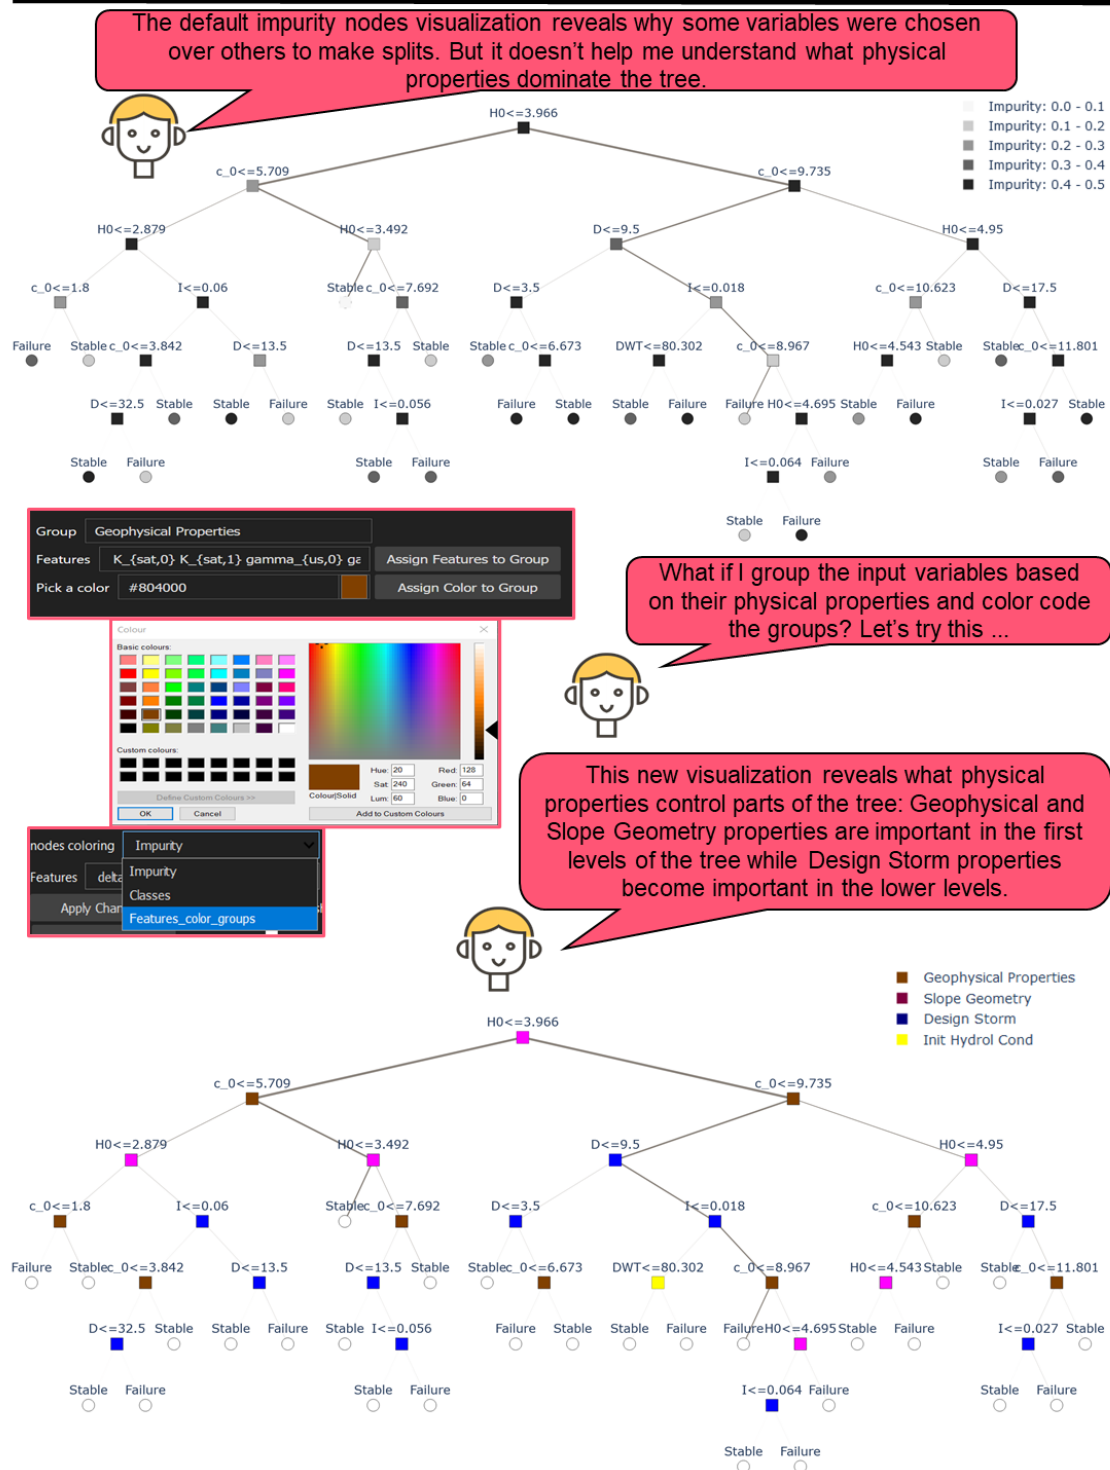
The default impurity nodes visualization reveals why some variables were chosen over others to make splits. But it doesn't help me understand what physical properties dominate the tree.

Impurity: 0.0 - 0.1
Impurity: 0.1 - 0.2
Impurity: 0.2 - 0.3
Impurity: 0.3 - 0.4
Impurity: 0.4 - 0.5

H0<=3.966
c_0<=5.709
c_0<=9.735
H0<=2.879
H0<=3.492
D<=9.5
H0<=4.95
c_0<=1.8
I<=0.06
Stable c_0<=7.692
D<=3.5
I<=0.018
c_0<=10.623
D<=17.5
Failure
Stable c_0<=3.842
D<=13.5
D<=13.5
Stable
Stable c_0<=6.673
DWT<=80.302
c_0<=8.967
H0<=4.543 Stable
Stable c_0<=11.801
D<=32.5
Stable
Stable
Failure
Stable
I<=0.056
Failure
Stable
Stable
Failure
Failure H0<=4.695
Stable
Failure
I<=0.027
Stable
Stable
Failure
Stable
Failure
I<=0.064
Failure
Stable
Failure
Stable
Failure

Group
Geophysical Properties
Features
K_{sat,0} K_{sat,1} gamma_{us,0} ga
Assign Features to Group
Pick a color
#804000
Assign Color to Group

Colour
Basic colours:
Custom colours:
Define Custom Colours >>
OK
Cancel
Colour|Solid
Hue: 20
Sat: 240
Lum: 60
Red: 128
Green: 64
Blue: 0
Add to Custom Colours

nodes coloring
Impurity
Features
delta
Impurity
Classes
Apply Chan
Features_color_groups

What if I group the input variables based on their physical properties and color code the groups? Let's try this ...

This new visualization reveals what physical properties control parts of the tree: Geophysical and Slope Geometry properties are important in the first levels of the tree while Design Storm properties become important in the lower levels.

Geophysical Properties
Slope Geometry
Design Storm
Init Hydrol Cond

H0<=3.966
c_0<=5.709
c_0<=9.735
H0<=2.879
H0<=3.492
D<=9.5
H0<=4.95
c_0<=1.8
I<=0.06
Stable c_0<=7.692
D<=3.5
I<=0.018
c_0<=10.623
D<=17.5
Failure
Stable c_0<=3.842
D<=13.5
D<=13.5
Stable
Stable c_0<=6.673
DWT<=80.302
c_0<=8.967
H0<=4.543 Stable
Stable c_0<=11.801
D<=32.5
Stable
Stable
Failure
Stable
I<=0.056
Failure
Stable
Stable
Failure
Failure H0<=4.695
Stable
Failure
I<=0.027
Stable
Stable
Failure
Stable
Failure
I<=0.064
Failure
Stable
Failure
Stable
Failure